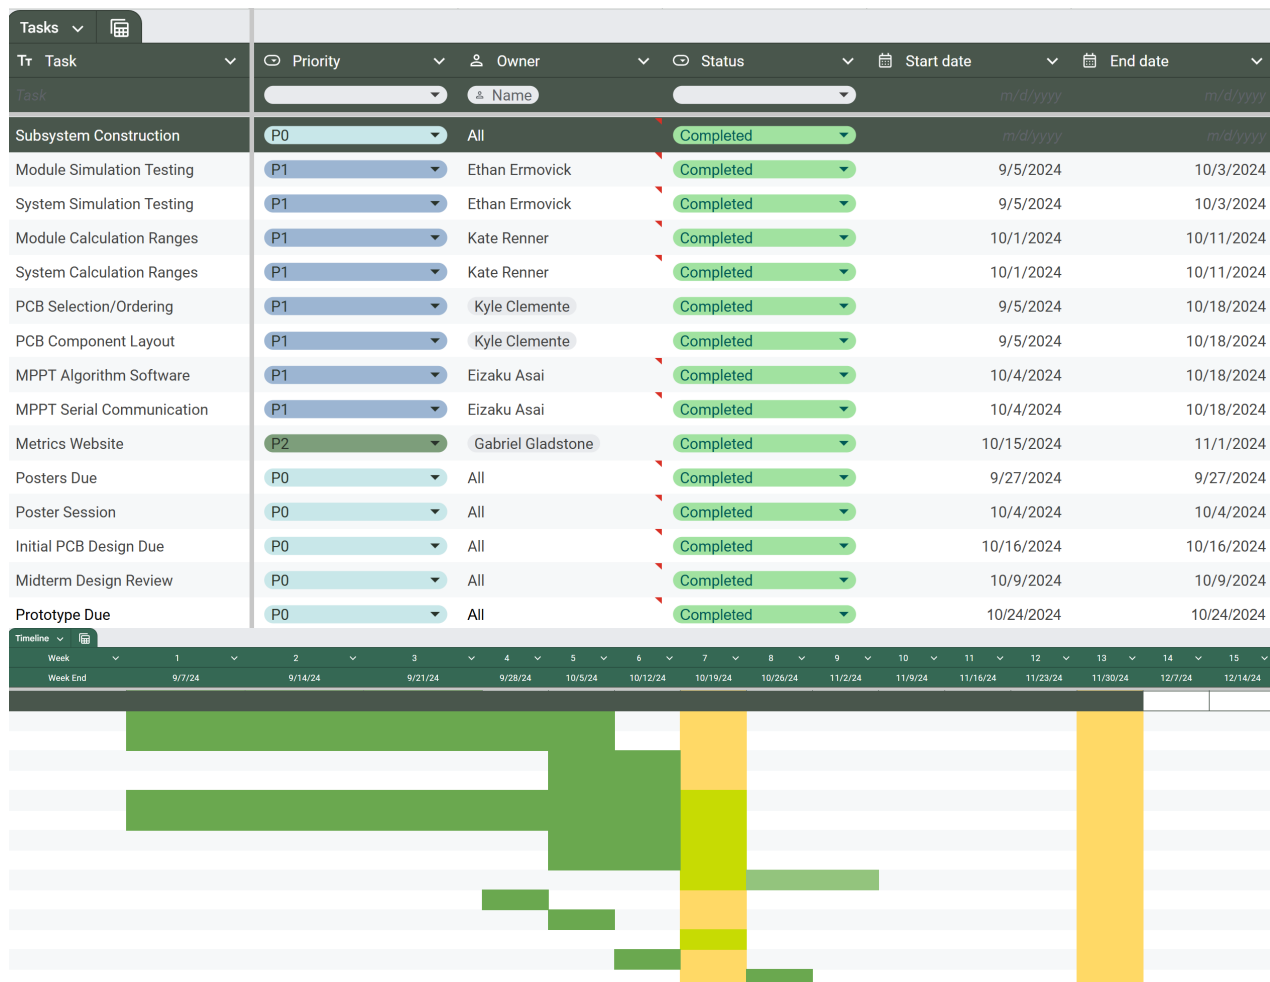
Tasks

| Task | Priority | Owner | Status | Start date | End date |
|---|---|---|---|---|---|
| Task | | Name | | m/d/yyyy | m/d/yyyy |
| Subsystem Construction | P0 | All | Completed | m/d/yyyy | m/d/yyyy |
| Module Simulation Testing | P1 | Ethan Ermovick | Completed | 9/5/2024 | 10/3/2024 |
| System Simulation Testing | P1 | Ethan Ermovick | Completed | 9/5/2024 | 10/3/2024 |
| Module Calculation Ranges | P1 | Kate Renner | Completed | 10/1/2024 | 10/11/2024 |
| System Calculation Ranges | P1 | Kate Renner | Completed | 10/1/2024 | 10/11/2024 |
| PCB Selection/Ordering | P1 | Kyle Clemente | Completed | 9/5/2024 | 10/18/2024 |
| PCB Component Layout | P1 | Kyle Clemente | Completed | 9/5/2024 | 10/18/2024 |
| MPPT Algorithm Software | P1 | Eizaku Asai | Completed | 10/4/2024 | 10/18/2024 |
| MPPT Serial Communication | P1 | Eizaku Asai | Completed | 10/4/2024 | 10/18/2024 |
| Metrics Website | P2 | Gabriel Gladstone | Completed | 10/15/2024 | 11/1/2024 |
| Posters Due | P0 | All | Completed | 9/27/2024 | 9/27/2024 |
| Poster Session | P0 | All | Completed | 10/4/2024 | 10/4/2024 |
| Initial PCB Design Due | P0 | All | Completed | 10/16/2024 | 10/16/2024 |
| Midterm Design Review | P0 | All | Completed | 10/9/2024 | 10/9/2024 |
| Prototype Due | P0 | All | Completed | 10/24/2024 | 10/24/2024 |

Timeline

| Week | 1 | 2 | 3 | 4 | 5 | 6 | 7 | 8 | 9 | 10 | 11 | 12 | 13 | 14 | 15 |
|---|---|---|---|---|---|---|---|---|---|---|---|---|---|---|---|
| Week End | 9/7/24 | 9/14/24 | 9/21/24 | 9/28/24 | 10/5/24 | 10/12/24 | 10/19/24 | 10/26/24 | 11/2/24 | 11/9/24 | 11/16/24 | 11/23/24 | 11/30/24 | 12/7/24 | 12/14/24 |